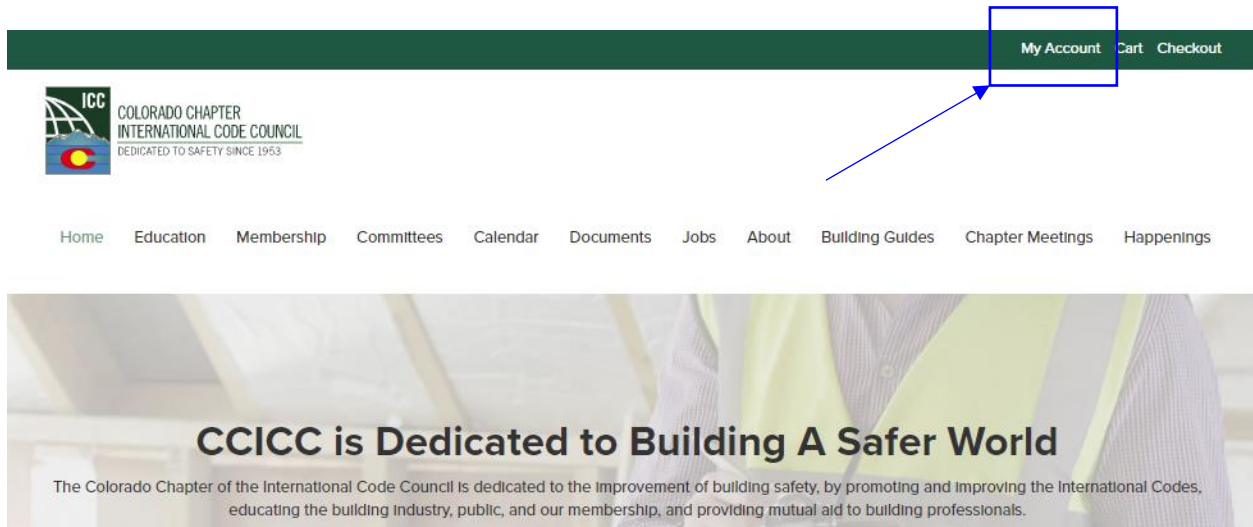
My Account Cart Checkout

ICC
COLORADO CHAPTER
INTERNATIONAL CODE COUNCIL
DEDICATED TO SAFETY SINCE 1953

Home Education Membership Committees Calendar Documents Jobs About Building Guides Chapter Meetings Happenings

CCICC is Dedicated to Building A Safer World

The Colorado Chapter of the International Code Council is dedicated to the improvement of building safety, by promoting and improving the International Codes, educating the building industry, public, and our membership, and providing mutual aid to building professionals.